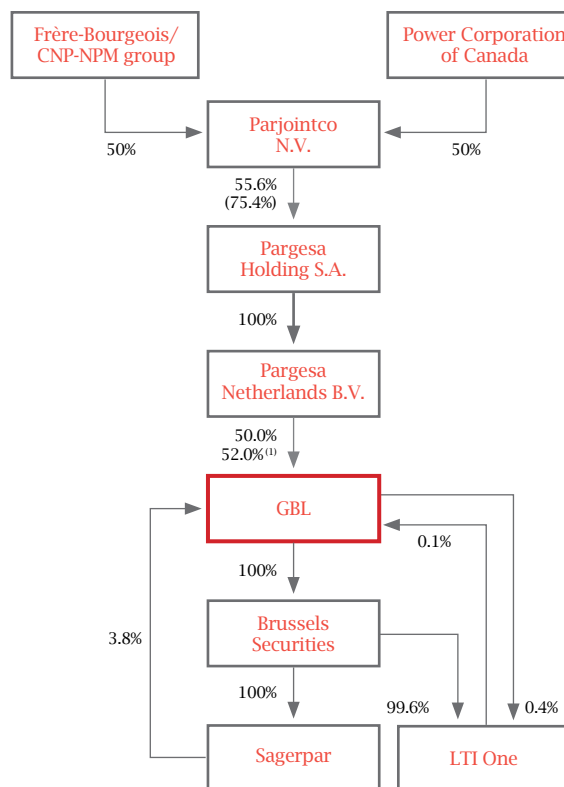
Frère-Bourgeois/ CNP-NPM group

Power Corporation of Canada

50%

Parjointco N.V.

50%

55.6% (75.4%)

Pargesa Holding S.A.

100%

Pargesa Netherlands B.V.

50.0% 52.0%$^{(1)}$

GBL

0.1%

100%

3.8%

Brussels Securities

100%

99.6%

0.4%

Sagerpar

LTI One